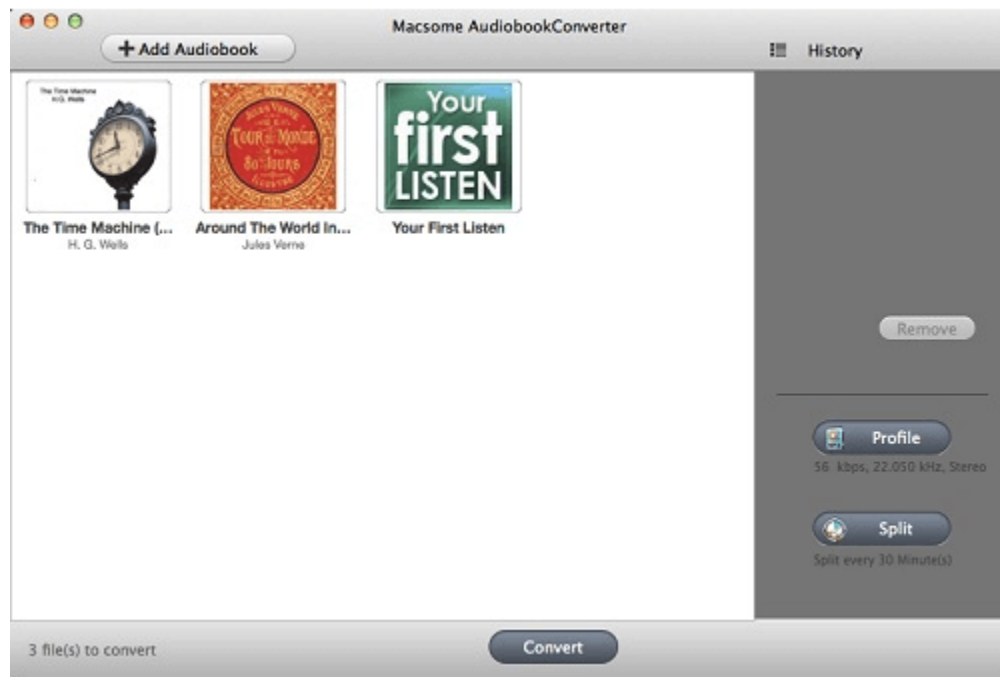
Macsome AudiobookConverter

+ Add Audiobook

History

The Time Machine
H.G. Wells

TOUR DU MONDE 80 JOURS

Your first LISTEN

The Time Machine (...
H. G. Wells

Around The World In...
Jules Verne

Your First Listen

Remove

Profile
56 kbps, 22.050 kHz, Stereo

Split
Split every 30 Minute(s)

3 file(s) to convert

Convert